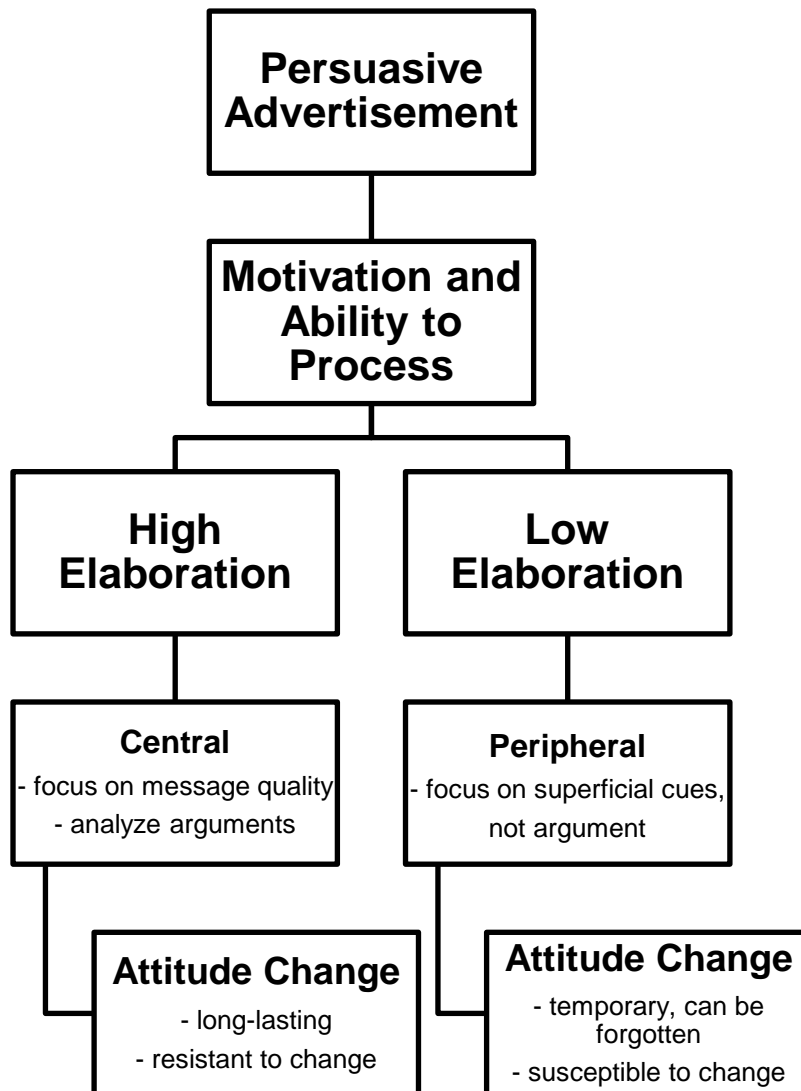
Persuasive Advertisement

Motivation and Ability to Process

High Elaboration

Low Elaboration

Central
- focus on message quality
- analyze arguments

Peripheral
- focus on superficial cues, not argument

Attitude Change
- long-lasting
- resistant to change

Attitude Change
- temporary, can be forgotten
- susceptible to change